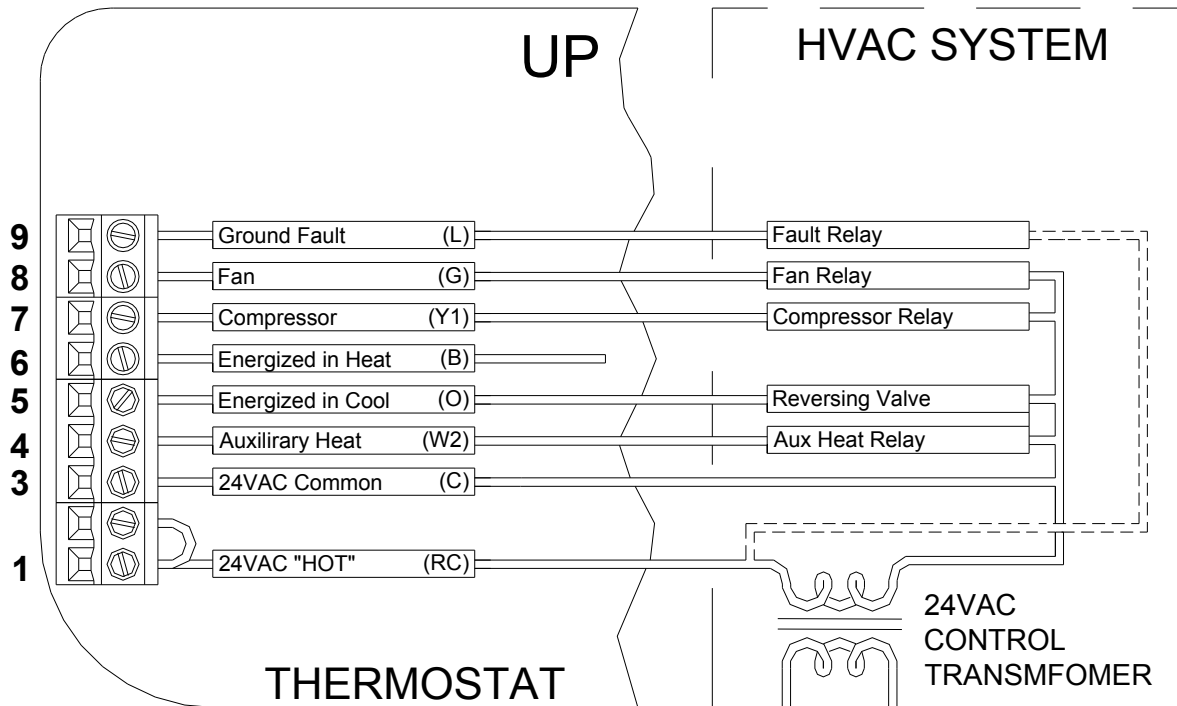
UP

HVAC SYSTEM

9 Ground Fault (L) Fault Relay

8 Fan (G) Fan Relay

7 Compressor (Y1) Compressor Relay

6 Energized in Heat (B)

5 Energized in Cool (O) Reversing Valve

4 Auxilirary Heat (W2) Aux Heat Relay

3 24VAC Common (C)

1 24VAC "HOT" (RC)

24VAC CONTROL TRANSMFOMER

THERMOSTAT